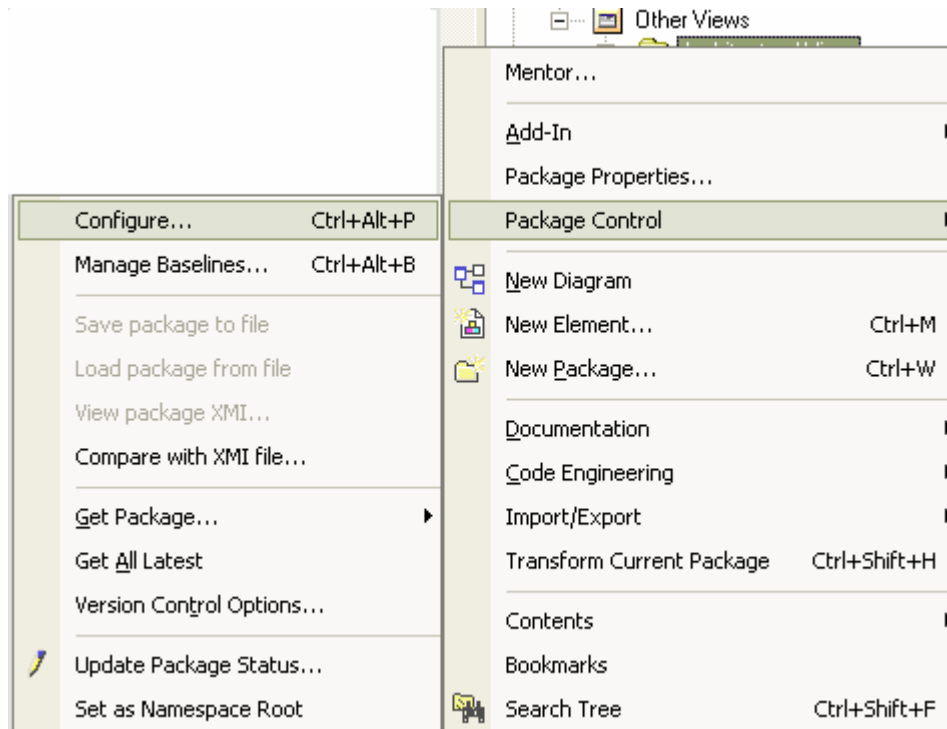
Other Views
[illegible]

Configure... Ctrl+Alt+P
Manage Baselines... Ctrl+Alt+B
Save package to file
Load package from file
View package XMI...
Compare with XMI file...
Get Package...
Get All Latest
Version Control Options...
Update Package Status...
Set as Namespace Root

Mentor...
Add-In
Package Properties...
Package Control
New Diagram
New Element... Ctrl+M
New Package... Ctrl+W
Documentation
Code Engineering
Import/Export
Transform Current Package Ctrl+Shift+H
Contents
Bookmarks
Search Tree Ctrl+Shift+F